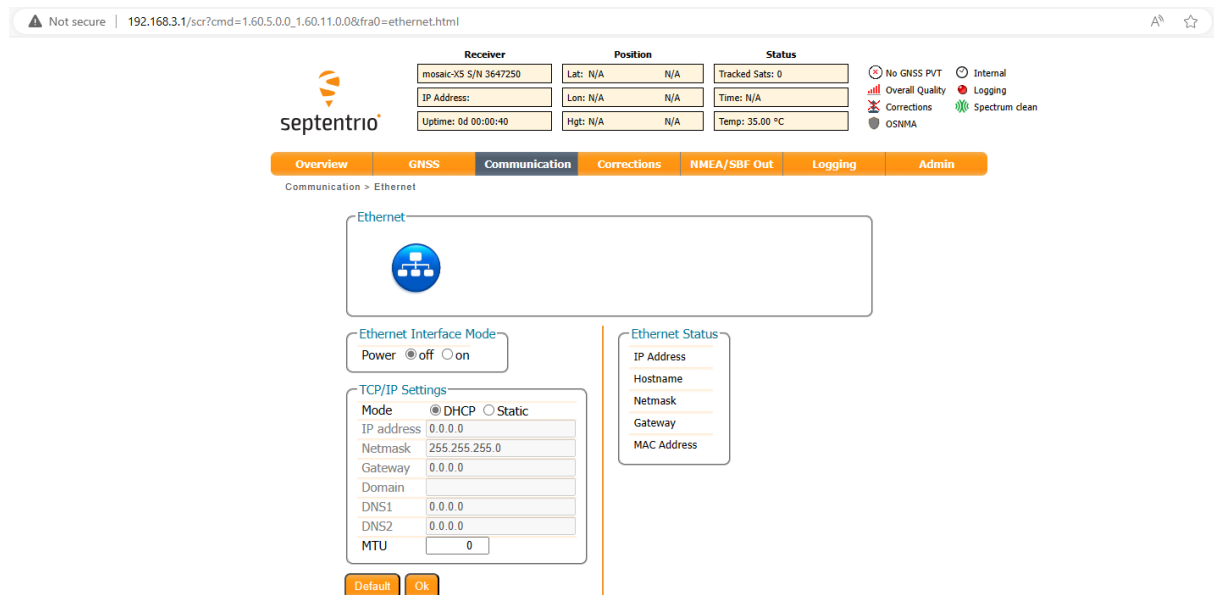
Not secure | 192.168.3.1/scr?cmd=1.60.5.0.0_1.60.11.0.0&fra0=ethernet.html

septentrio

| Receiver | Position | | Status |
|---|---|---|---|
| mosaic-X5 S/N 3647250 | Lat: N/A | N/A | Tracked Sats: 0 |
| IP Address: | Lon: N/A | N/A | Time: N/A |
| Uptime: 0d 00:00:40 | Hgt: N/A | N/A | Temp: 35.00 °C |

No GNSS PVT
Internal
Overall Quality
Logging
Corrections
Spectrum clean
OSNMA

Overview | GNSS | Communication | Corrections | NMEA/SBF Out | Logging | Admin

Communication > Ethernet

Ethernet

Ethernet Interface Mode
Power off on

TCP/IP Settings
Mode DHCP Static
IP address 0.0.0.0
Netmask 255.255.255.0
Gateway 0.0.0.0
Domain
DNS1 0.0.0.0
DNS2 0.0.0.0
MTU 0

Default Ok

Ethernet Status
IP Address
Hostname
Netmask
Gateway
MAC Address